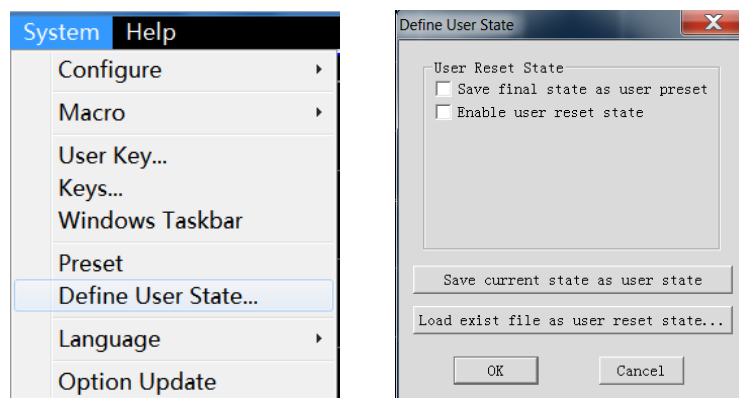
System Help
Configure
Macro
User Key...
Keys...
Windows Taskbar
Preset
Define User State...
Language
Option Update

Define User State
X
User Reset State
Save final state as user preset
Enable user reset state
Save current state as user state
Load exist file as user reset state...
OK
Cancel